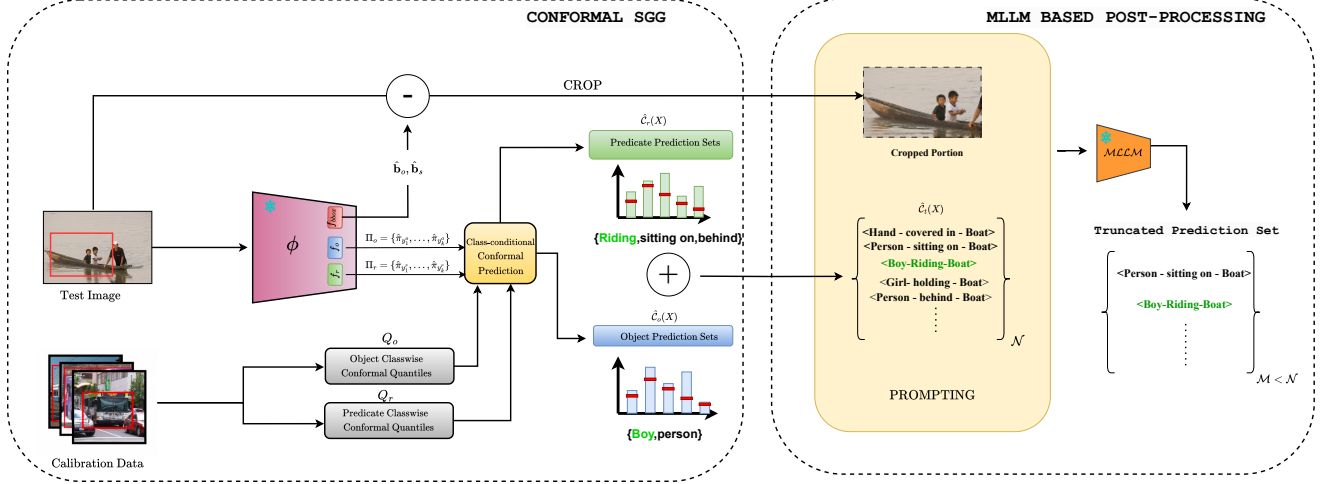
CONFORMAL SGG

MLLM BASED POST-PROCESSING

CROP

-

$\hat{\mathbf{b}}_o, \hat{\mathbf{b}}_s$

Test Image

$\phi$

$f_{box}$

$f_o$

$f_r$

$\Pi_o = \{\hat{\pi}_{y_1^o}, \ldots, \hat{\pi}_{y_K^o}\}$

$\Pi_r = \{\hat{\pi}_{y_1^r}, \ldots, \hat{\pi}_{y_K^r}\}$

Class-conditional Conformal Prediction

$\hat{\mathcal{C}}_r(X)$

Predicate Prediction Sets

{Riding,sitting on,behind}

+

$\hat{\mathcal{C}}_o(X)$

Object Prediction Sets

{Boy,person}

$Q_o$

Object Classwise Conformal Quantiles

$Q_r$

Predicate Classwise Conformal Quantiles

Calibration Data

Cropped Portion

$\hat{\mathcal{C}}_t(X)$

<Hand - covered in - Boat>
<Person - sitting on - Boat>
<Boy-Riding-Boat>
<Girl- holding - Boat>
<Person - behind - Boat>
⋮

$\mathcal{N}$

PROMPTING

$\mathcal{MLLM}$

Truncated Prediction Set

<Person - sitting on - Boat>
<Boy-Riding-Boat>
⋮

$\mathcal{M} < \mathcal{N}$